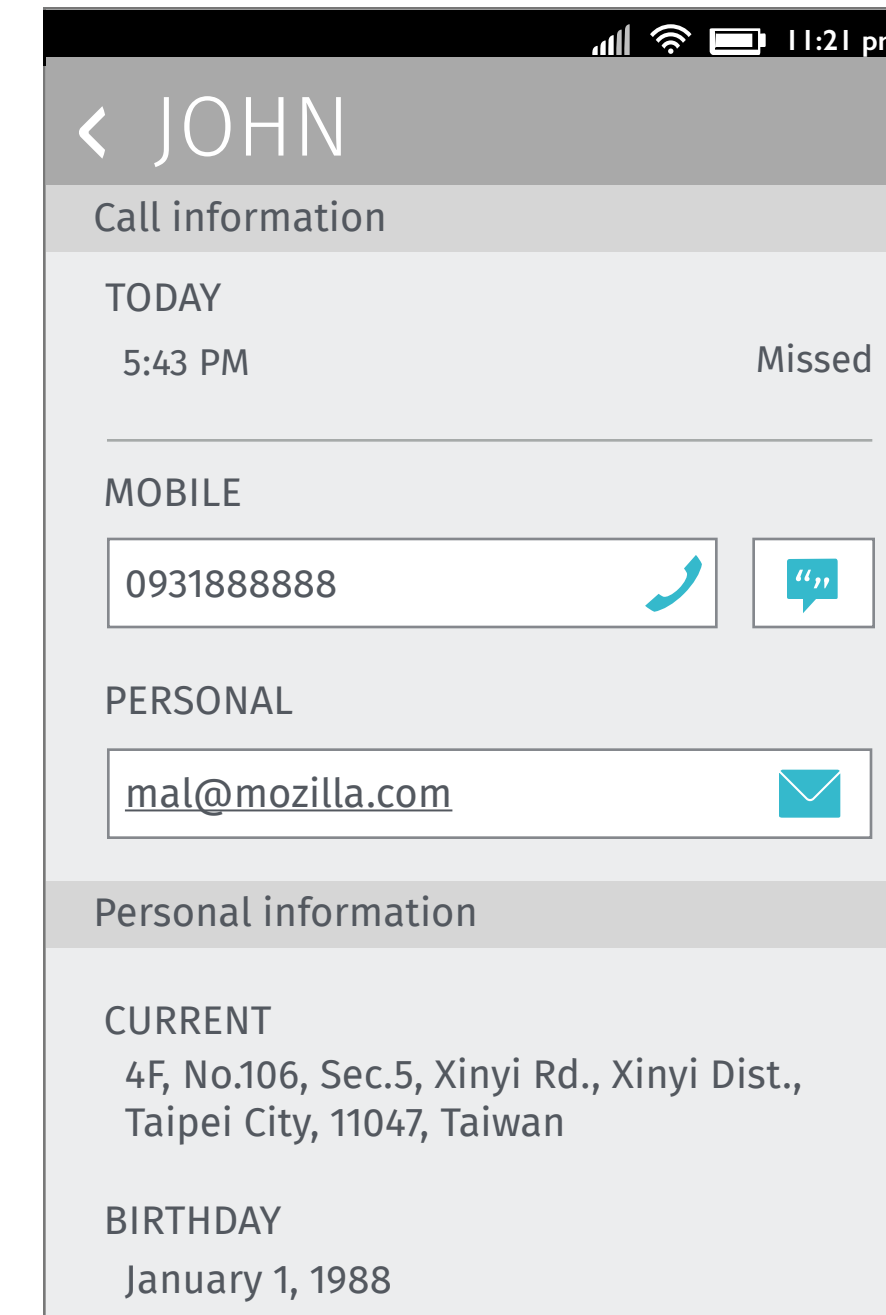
11:21 pr

JOHN

Call information

TODAY

5:43 PM

Missed

MOBILE

0931888888

PERSONAL

mal@mozilla.com

Personal information

CURRENT

4F, No.106, Sec.5, Xinyi Rd., Xinyi Dist., Taipei City, 11047, Taiwan

BIRTHDAY

January 1, 1988